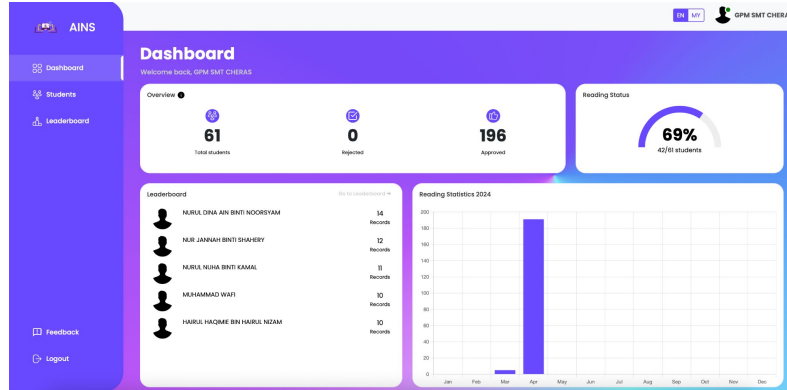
AINS

Dashboard

Students

Leaderboard

Feedback

Logout

EN MY

GPM SMT CHERA

Dashboard

Welcome back, GPM SMT CHERAS

Overview

61
Total students

0
Rejected

196
Approved

Reading Status

69%
42/61 students

Leaderboard

Go to Leaderboard →

NURUL DINA AIN BINTI NOORSYAM
14
Records

NUR JANNAH BINTI SHAHERY
12
Records

NURUL NUHA BINTI KAMAL
11
Records

MUHAMMAD WAFI
10
Records

HAIRUL HAQIMIE BIN HAIRUL NIZAM
10
Records

Reading Statistics 2024

200
180
160
140
120
100
80
60
40
20
0

Jan Feb Mar Apr May Jun Jul Aug Sep Oct Nov Dec